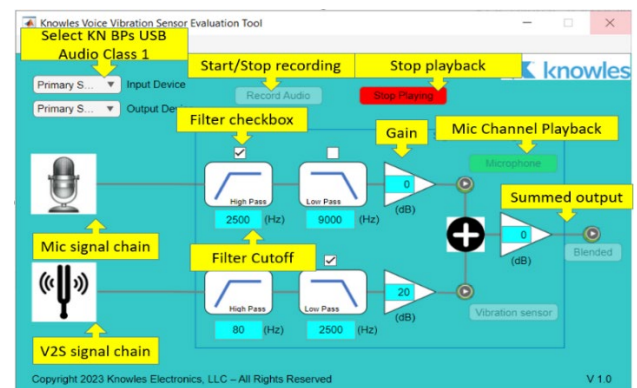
Knowles Voice Vibration Sensor Evaluation Tool

Select KN BPs USB Audio Class 1

Primary S... Input Device

Primary S... Output Dev

Start/Stop recording

Record Audio

Stop playback

Stop Playing

knowles

Filter checkbox

Gain

Mic Channel Playback

Microphone

High Pass

Low Pass

0

(dB)

2500 (Hz)

9000 (Hz)

Summed output

0

(dB)

Blended

Mic signal chain

Filter Cutoff

High Pass

Low Pass

20

(dB)

80 (Hz)

2500 (Hz)

Vibration sensor

V2S signal chain

Copyright 2023 Knowles Electronics, LLC – All Rights Reserved

V 1.0